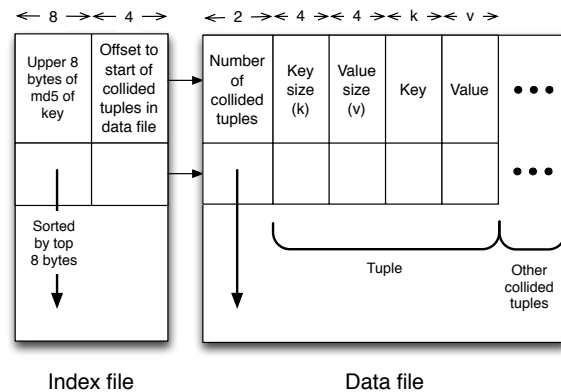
← 8 →← 4 →

Upper 8 bytes of md5 of key

Offset to start of collided tuples in data file

Sorted by top 8 bytes

← 2 →← 4 →← 4 →← k →← v →

Number of collided tuples

Key size (k)

Value size (v)

Key

Value

• • •

• • •

Tuple

Other collided tuples

Index file

Data file